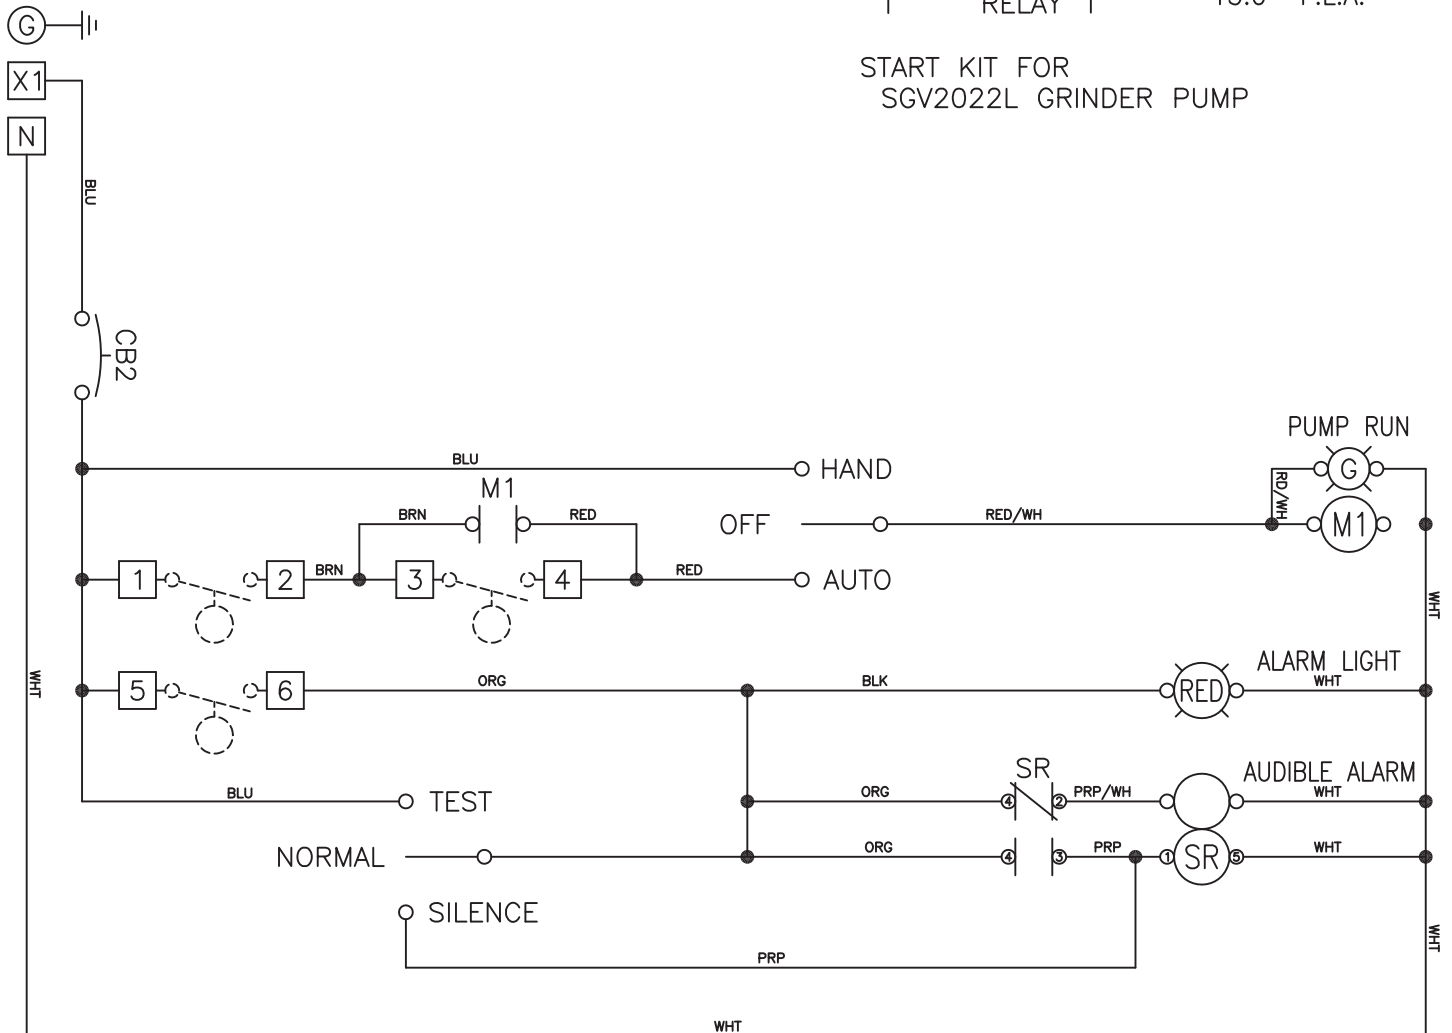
G

X1

N

RELAY 1

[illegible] F.L.A.

START KIT FOR
SGV2022L GRINDER PUMP

BLU

CB2

WHT

BLU

HAND

PUMP RUN

G

RD/WH

M1

BRN

RED

OFF

RED/WH

M1

1

2

BRN

3

4

RED

AUTO

WHT

5

6

ORG

BLK

RED

ALARM LIGHT

WHT

SR

AUDIBLE ALARM

BLU

TEST

ORG

4

2

PRP/WH

WHT

NORMAL

ORG

4

3

PRP

1

SR

5

WHT

SILENCE

PRP

WHT

WHT